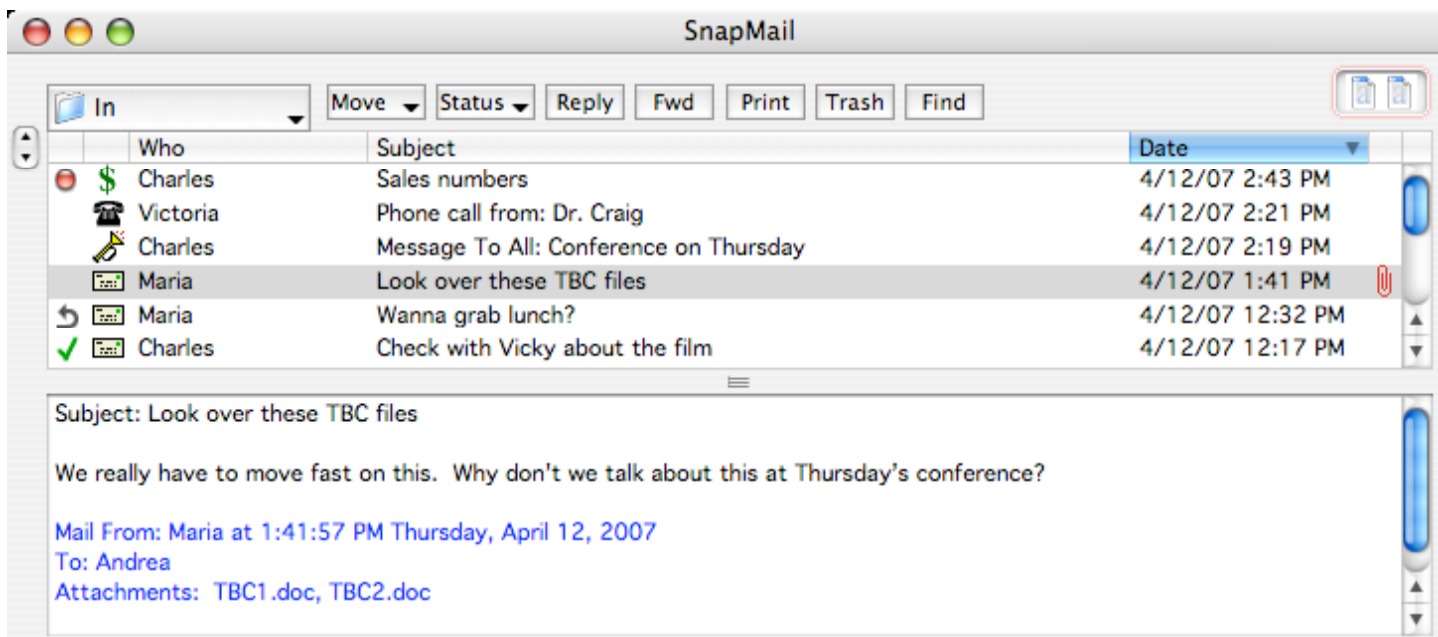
SnapMail

In

Move Status Reply Fwd Print Trash Find

| | | Who | Subject | Date |
|---|---|---|---|---|
| | $ | Charles | Sales numbers | 4/12/07 2:43 PM |
| | | Victoria | Phone call from: Dr. Craig | 4/12/07 2:21 PM |
| | | Charles | Message To All: Conference on Thursday | 4/12/07 2:19 PM |
| | | Maria | Look over these TBC files | 4/12/07 1:41 PM |
| | | Maria | Wanna grab lunch? | 4/12/07 12:32 PM |
| ✓ | | Charles | Check with Vicky about the film | 4/12/07 12:17 PM |

Subject: Look over these TBC files

We really have to move fast on this. Why don't we talk about this at Thursday's conference?

Mail From: Maria at 1:41:57 PM Thursday, April 12, 2007
To: Andrea
Attachments: TBC1.doc, TBC2.doc